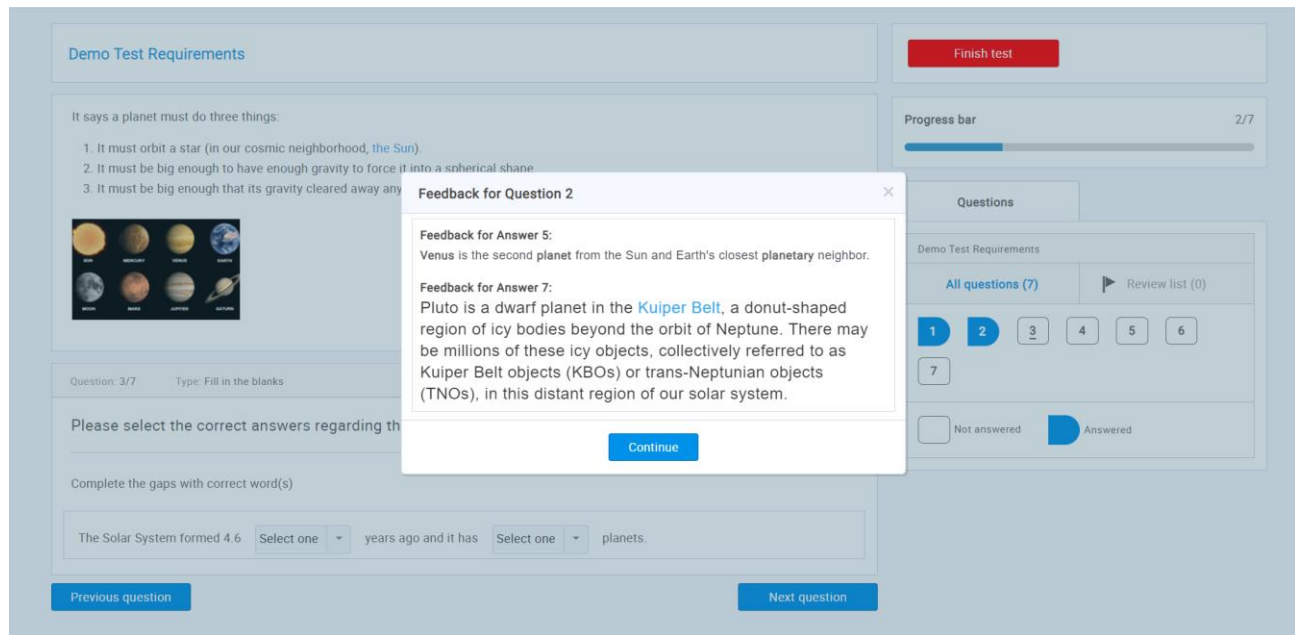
Demo Test Requirements

It says a planet must do three things:

1. It must orbit a star (in our cosmic neighborhood, the Sun).
2. It must be big enough to have enough gravity to force it into a spherical shape.
3. It must be big enough that its gravity cleared away any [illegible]

SUN MERCURY VENUS EARTH
MOON MARS JUPITER SATURN

Question: 3/7 Type: Fill in the blanks

Please select the correct answers regarding th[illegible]

Complete the gaps with correct word(s)

The Solar System formed 4.6 Select one years ago and it has Select one planets.

Previous question

Next question

Finish test

Progress bar 2/7

Questions

Demo Test Requirements

All questions (7) Review list (0)

1 2 3 4 5 6 7

Not answered Answered

Feedback for Question 2 ×

Feedback for Answer 5:
Venus is the second planet from the Sun and Earth's closest planetary neighbor.

Feedback for Answer 7:
Pluto is a dwarf planet in the Kuiper Belt, a donut-shaped region of icy bodies beyond the orbit of Neptune. There may be millions of these icy objects, collectively referred to as Kuiper Belt objects (KBOs) or trans-Neptunian objects (TNOs), in this distant region of our solar system.

Continue